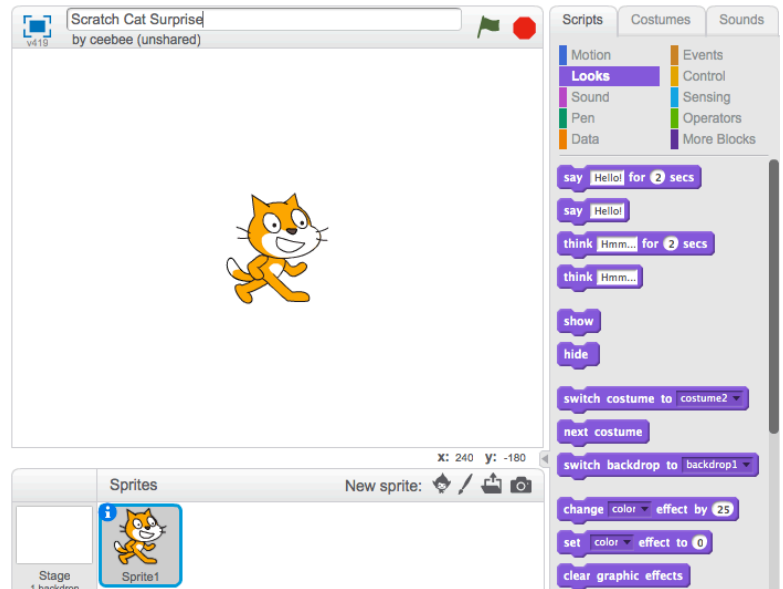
v419
Scratch Cat Surprise
by ceebee (unshared)

Scripts
Costumes
Sounds

Motion
Looks
Sound
Pen
Data
Events
Control
Sensing
Operators
More Blocks

say Hello! for 2 secs
say Hello!
think Hmm... for 2 secs
think Hmm...
show
hide
switch costume to costume2
next costume
switch backdrop to backdrop1
change color effect by 25
set color effect to 0
clear graphic effects

x: 240 y: -180

Sprites
New sprite:
Stage
1 backdrop
Sprite1